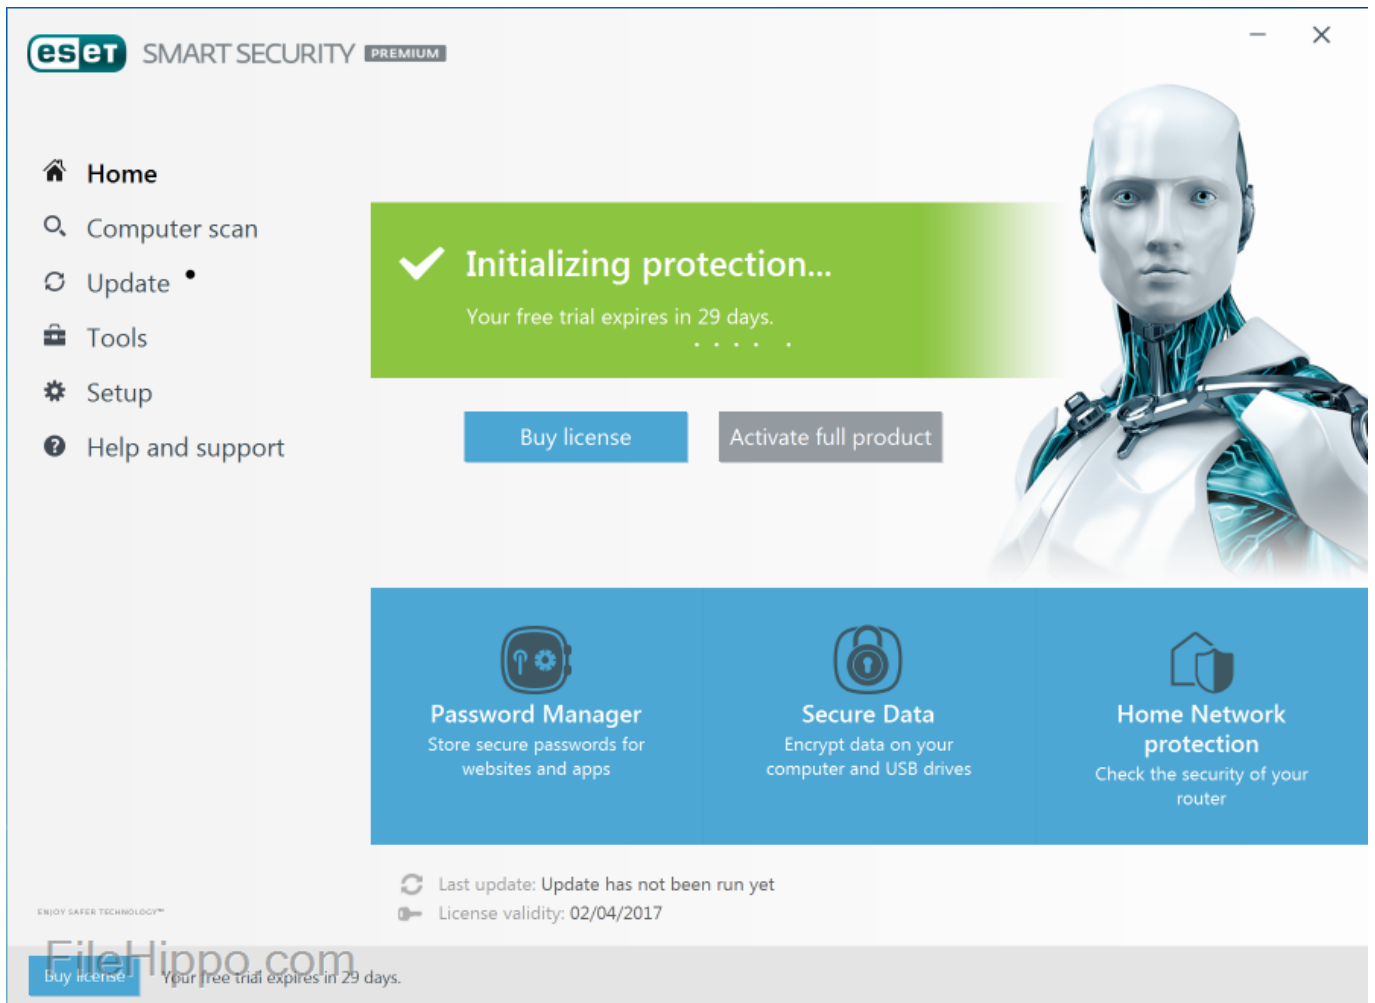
eset SMART SECURITY PREMIUM

Home
Computer scan
Update
Tools
Setup
Help and support

Initializing protection...
Your free trial expires in 29 days.

Buy license
Activate full product

Password Manager
Store secure passwords for websites and apps

Secure Data
Encrypt data on your computer and USB drives

Home Network protection
Check the security of your router

Last update: Update has not been run yet
License validity: 02/04/2017

ENJOY SAFER TECHNOLOGY™

FileHippo.com

Buy license
Your free trial expires in 29 days.